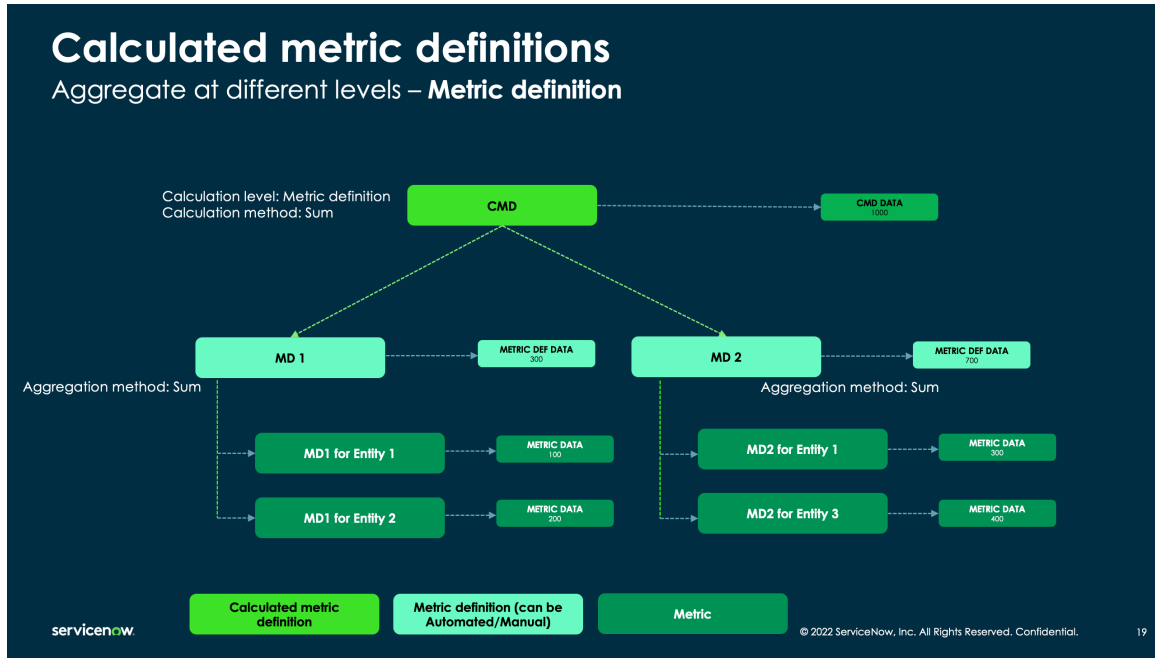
Calculated metric definitions

Aggregate at different levels – **Metric definition**

Calculation level: Metric definition
Calculation method: Sum

CMD

CMD DATA
1000

MD 1

METRIC DEF DATA
300

MD 2

METRIC DEF DATA
700

Aggregation method: Sum

Aggregation method: Sum

MD1 for Entity 1

METRIC DATA
100

MD1 for Entity 2

METRIC DATA
200

MD2 for Entity 1

METRIC DATA
300

MD2 for Entity 3

METRIC DATA
400

Calculated metric definition

Metric definition (can be Automated/Manual)

Metric

servicenow.

© 2022 ServiceNow, Inc. All Rights Reserved. Confidential.

19